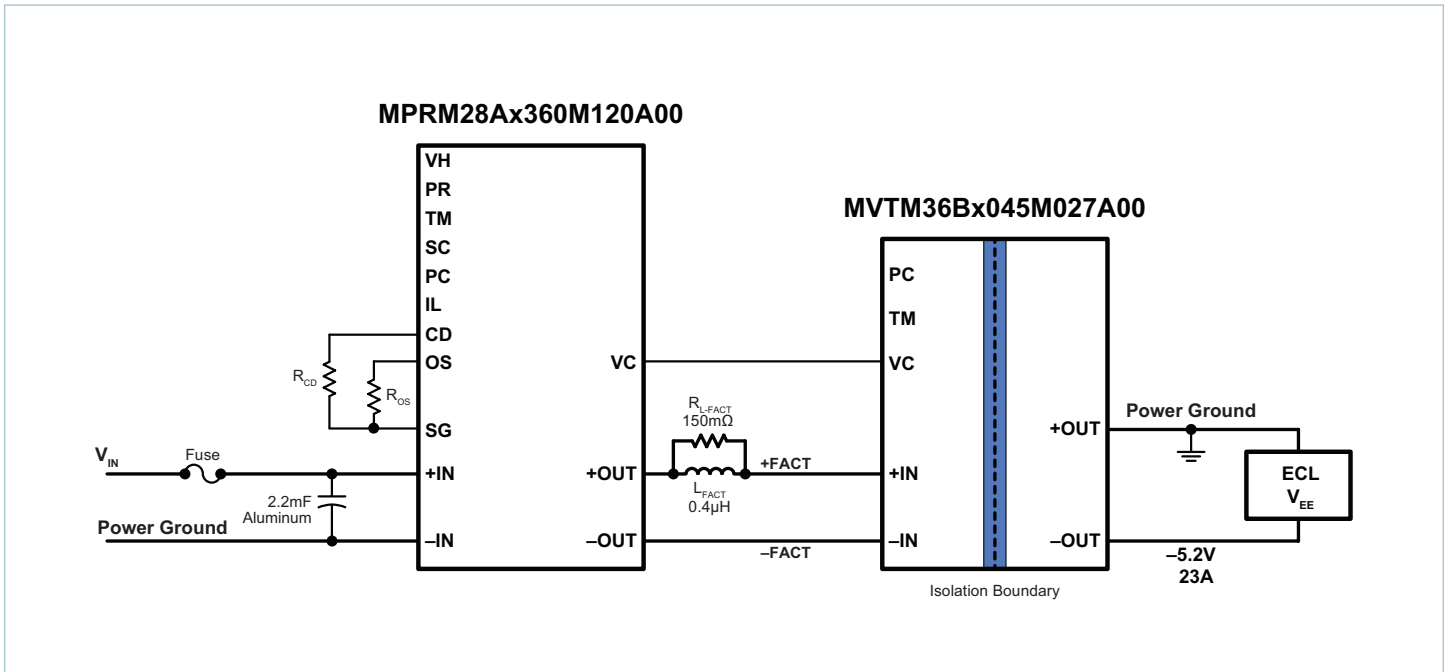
MPRM28Ax360M120A00

VH
PR
TM
SC
PC
IL
CD
OS
SG
+IN
–IN

VC
+OUT
–OUT

$R_{CD}$
$R_{OS}$

$V_{IN}$
Fuse
2.2mF
Aluminum
Power Ground

$R_{L\text{-}FACT}$
150mΩ
$L_{FACT}$
0.4μH
+FACT
–FACT

MVTM36Bx045M027A00

PC
TM
VC
+IN
–IN

+OUT
–OUT

Isolation Boundary

Power Ground
ECL
$V_{EE}$
–5.2V
23A